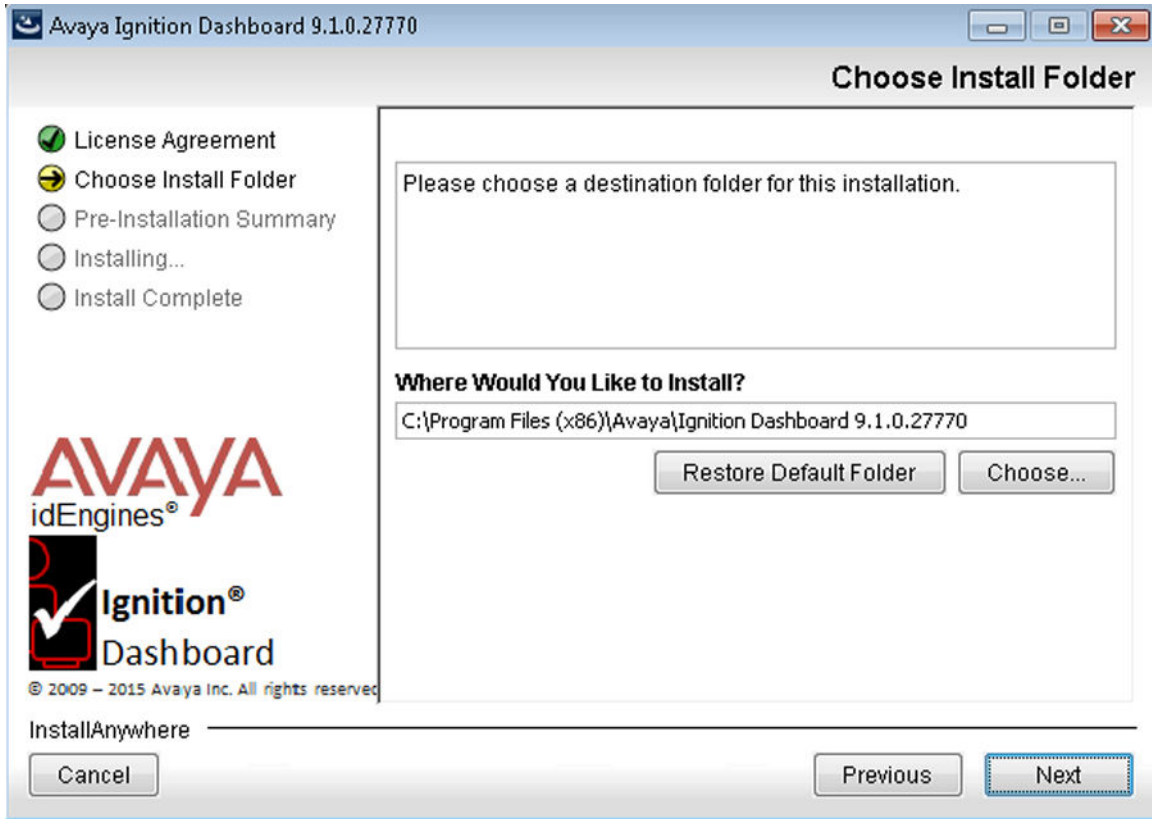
Avaya Ignition Dashboard 9.1.0.27770

Choose Install Folder

License Agreement
Choose Install Folder
Pre-Installation Summary
Installing...
Install Complete

Please choose a destination folder for this installation.

Where Would You Like to Install?

C:\Program Files (x86)\Avaya\Ignition Dashboard 9.1.0.27770

Restore Default Folder
Choose...

AVAYA
idEngines®

Ignition®
Dashboard

© 2009 – 2015 Avaya Inc. All rights reservec

InstallAnywhere

Cancel
Previous
Next